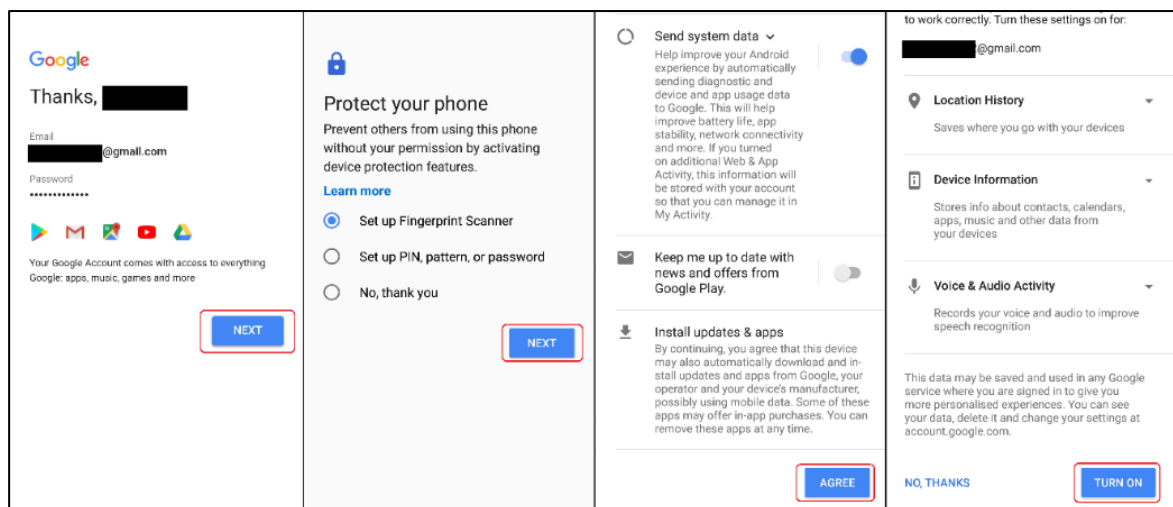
Google

Thanks, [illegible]

Email
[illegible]@gmail.com

Password
•••••••••••••

Your Google Account comes with access to everything Google: apps, music, games and more

NEXT

Protect your phone

Prevent others from using this phone without your permission by activating device protection features.

Learn more

Set up Fingerprint Scanner

Set up PIN, pattern, or password

No, thank you

NEXT

Send system data

Help improve your Android experience by automatically sending diagnostic and device and app usage data to Google. This will help improve battery life, app stability, network connectivity and more. If you turned on additional Web & App Activity, this information will be stored with your account so that you can manage it in My Activity.

Keep me up to date with news and offers from Google Play.

Install updates & apps

By continuing, you agree that this device may also automatically download and install updates and apps from Google, your operator and your device's manufacturer, possibly using mobile data. Some of these apps may offer in-app purchases. You can remove these apps at any time.

AGREE

to work correctly. Turn these settings on for:

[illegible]@gmail.com

Location History

Saves where you go with your devices

Device Information

Stores info about contacts, calendars, apps, music and other data from your devices

Voice & Audio Activity

Records your voice and audio to improve speech recognition

This data may be saved and used in any Google service where you are signed in to give you more personalised experiences. You can see your data, delete it and change your settings at account.google.com.

NO, THANKS

TURN ON